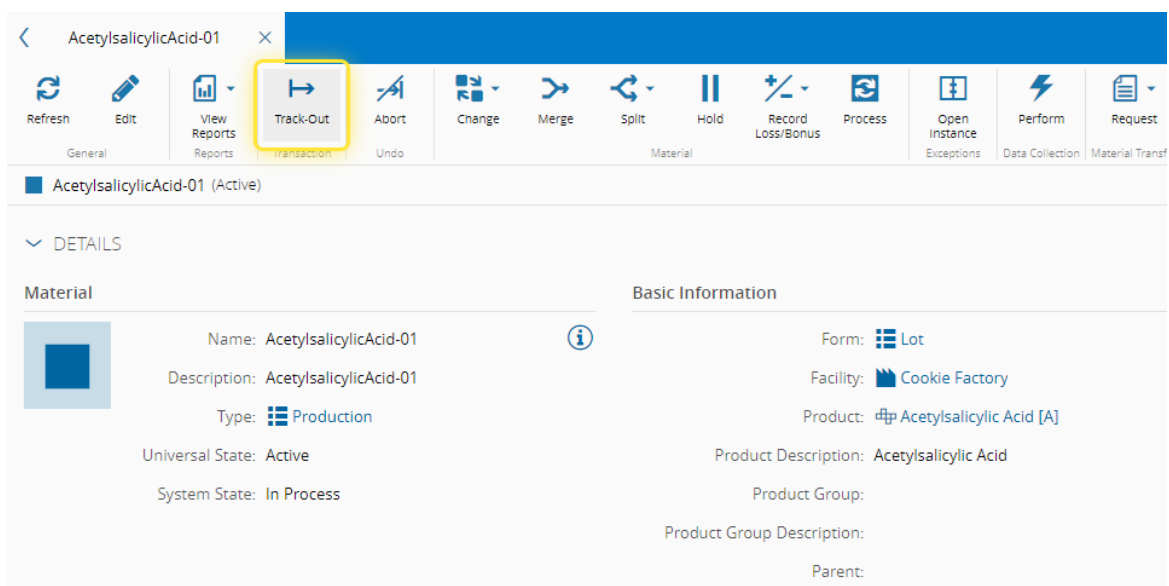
AcetylsalicylicAcid-01 ×

Refresh
Edit
General

View Reports
Reports

Track-Out
Transaction

Abort
Undo

Change
Merge
Split
Hold
Record Loss/Bonus
Process
Material

Open Instance
Exceptions

Perform
Data Collection

Request
Material Transf

AcetylsalicylicAcid-01 (Active)

DETAILS

Material

Name: AcetylsalicylicAcid-01
Description: AcetylsalicylicAcid-01
Type: Production
Universal State: Active
System State: In Process

Basic Information

Form: Lot
Facility: Cookie Factory
Product: Acetylsalicylic Acid [A]
Product Description: Acetylsalicylic Acid
Product Group:
Product Group Description:
Parent: